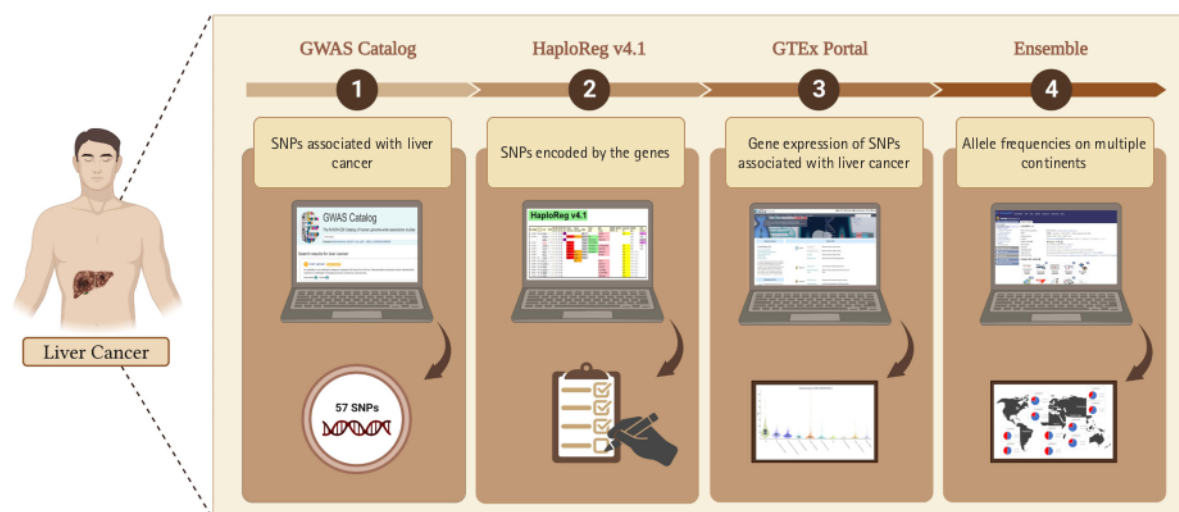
Liver Cancer

GWAS Catalog

1

SNPs associated with liver cancer

GWAS Catalog

57 SNPs

HaploReg v4.1

2

SNPs encoded by the genes

HaploReg v4.1

GTEx Portal

3

Gene expression of SNPs associated with liver cancer

Ensemble

4

Allele frequencies on multiple continents